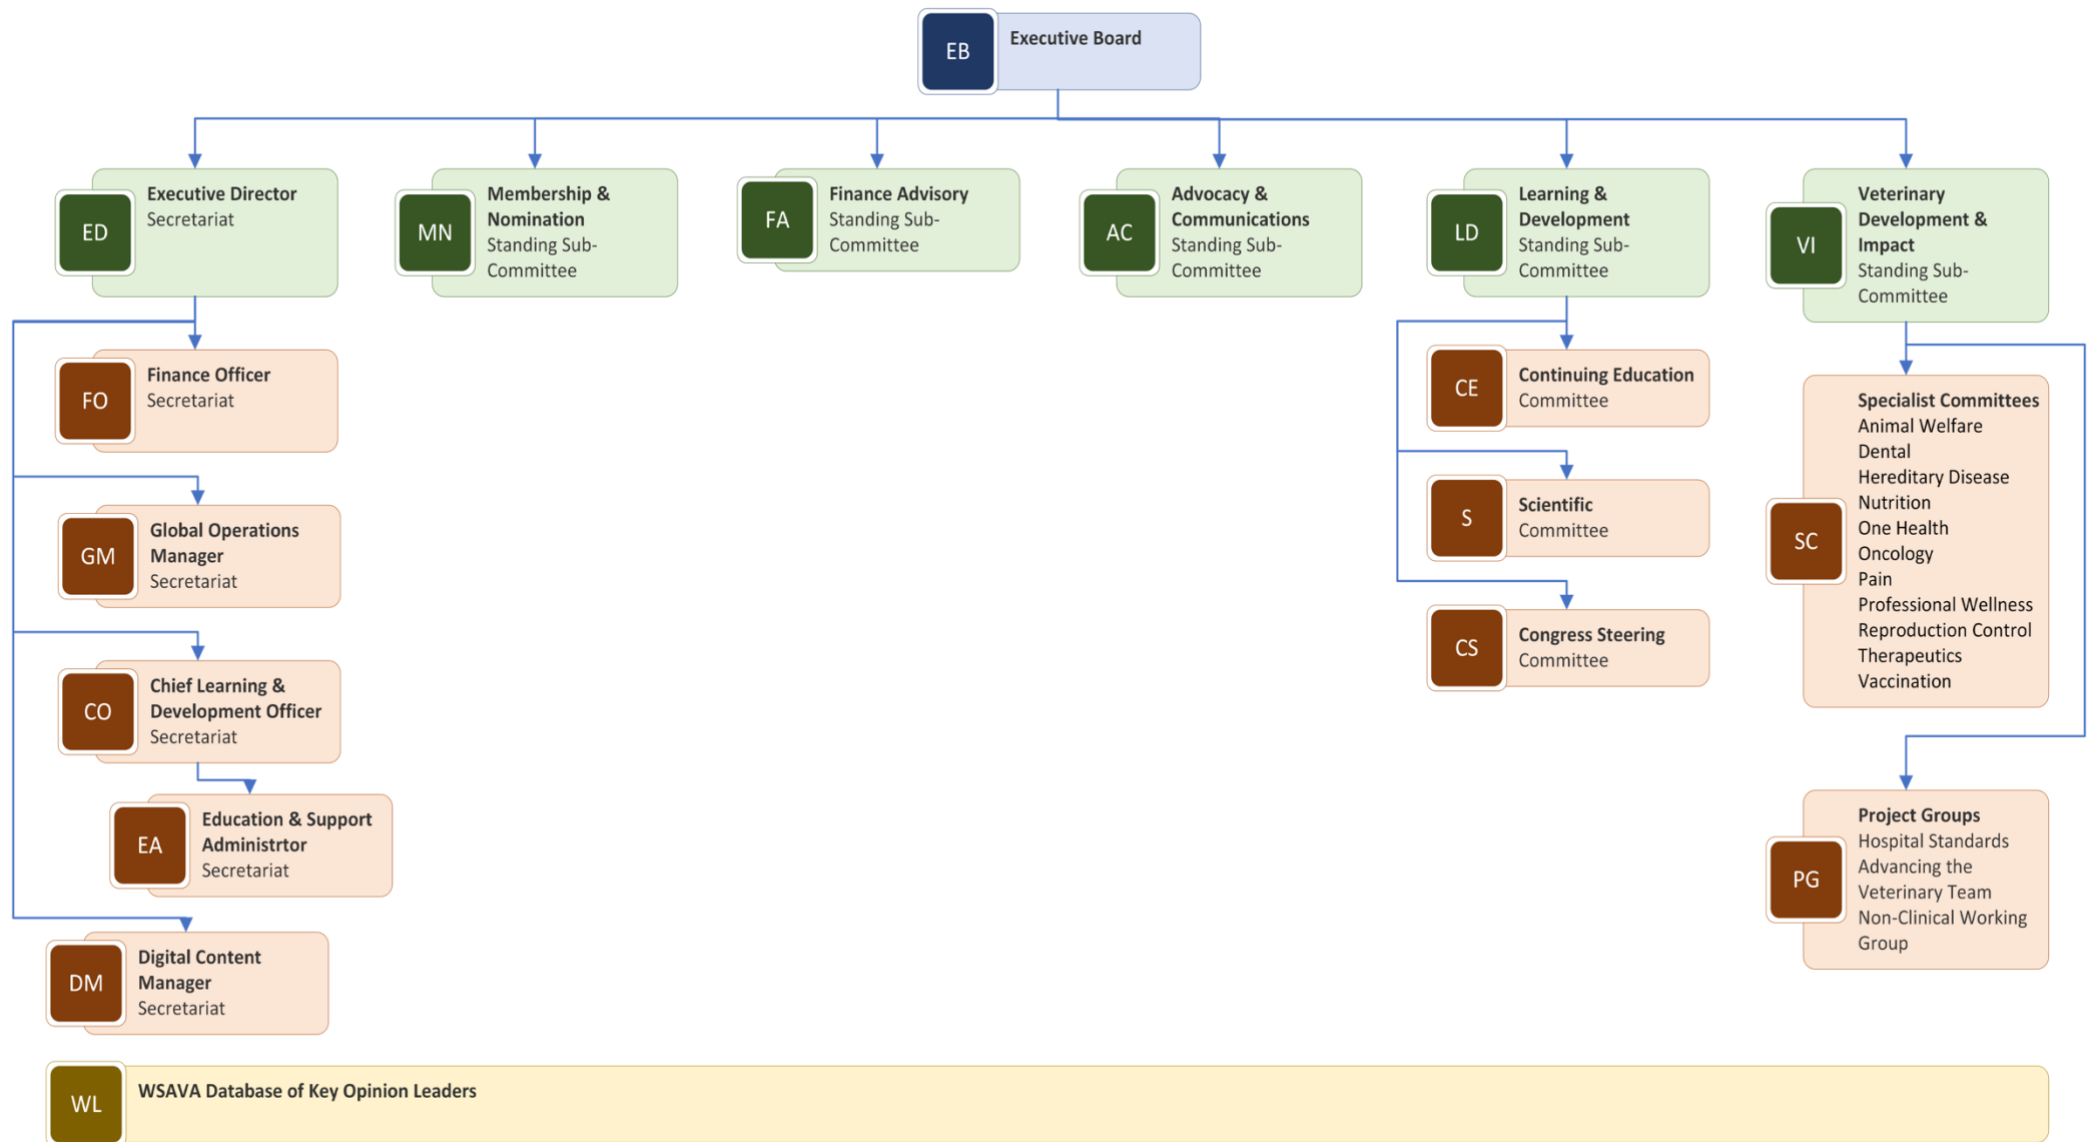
EB Executive Board

ED Executive Director
Secretariat

MN Membership & Nomination
Standing Sub-Committee

FA Finance Advisory
Standing Sub-Committee

AC Advocacy & Communications
Standing Sub-Committee

LD Learning & Development
Standing Sub-Committee

VI Veterinary Development & Impact
Standing Sub-Committee

FO Finance Officer
Secretariat

GM Global Operations Manager
Secretariat

CO Chief Learning & Development Officer
Secretariat

EA Education & Support Administrtor
Secretariat

DM Digital Content Manager
Secretariat

CE Continuing Education
Committee

S Scientific
Committee

CS Congress Steering
Committee

SC Specialist Committees
Animal Welfare
Dental
Hereditary Disease
Nutrition
One Health
Oncology
Pain
Professional Wellness
Reproduction Control
Therapeutics
Vaccination

PG Project Groups
Hospital Standards
Advancing the Veterinary Team
Non-Clinical Working Group

WL WSAVA Database of Key Opinion Leaders